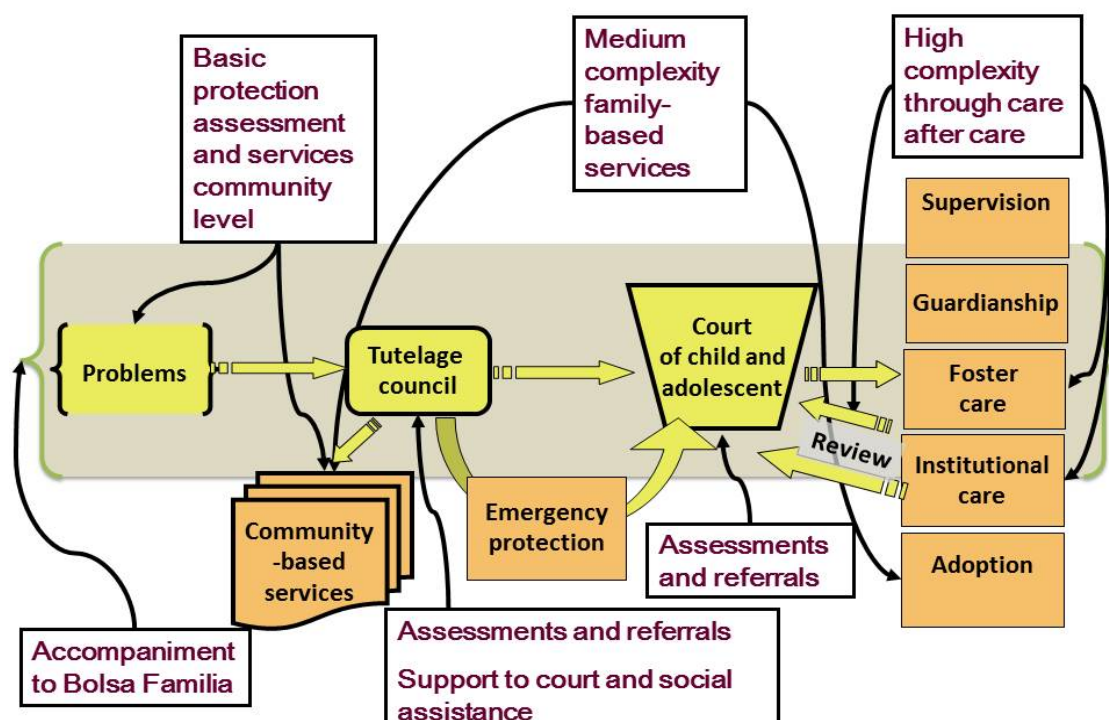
Basic protection assessment and services community level

Medium complexity family-based services

High complexity through care after care

Supervision

Guardianship

Problems

Tutelage council

Court of child and adolescent

Foster care

Review

Institutional care

Community-based services

Emergency protection

Assessments and referrals

Adoption

Accompaniment to Bolsa Familia

Assessments and referrals

Support to court and social assistance